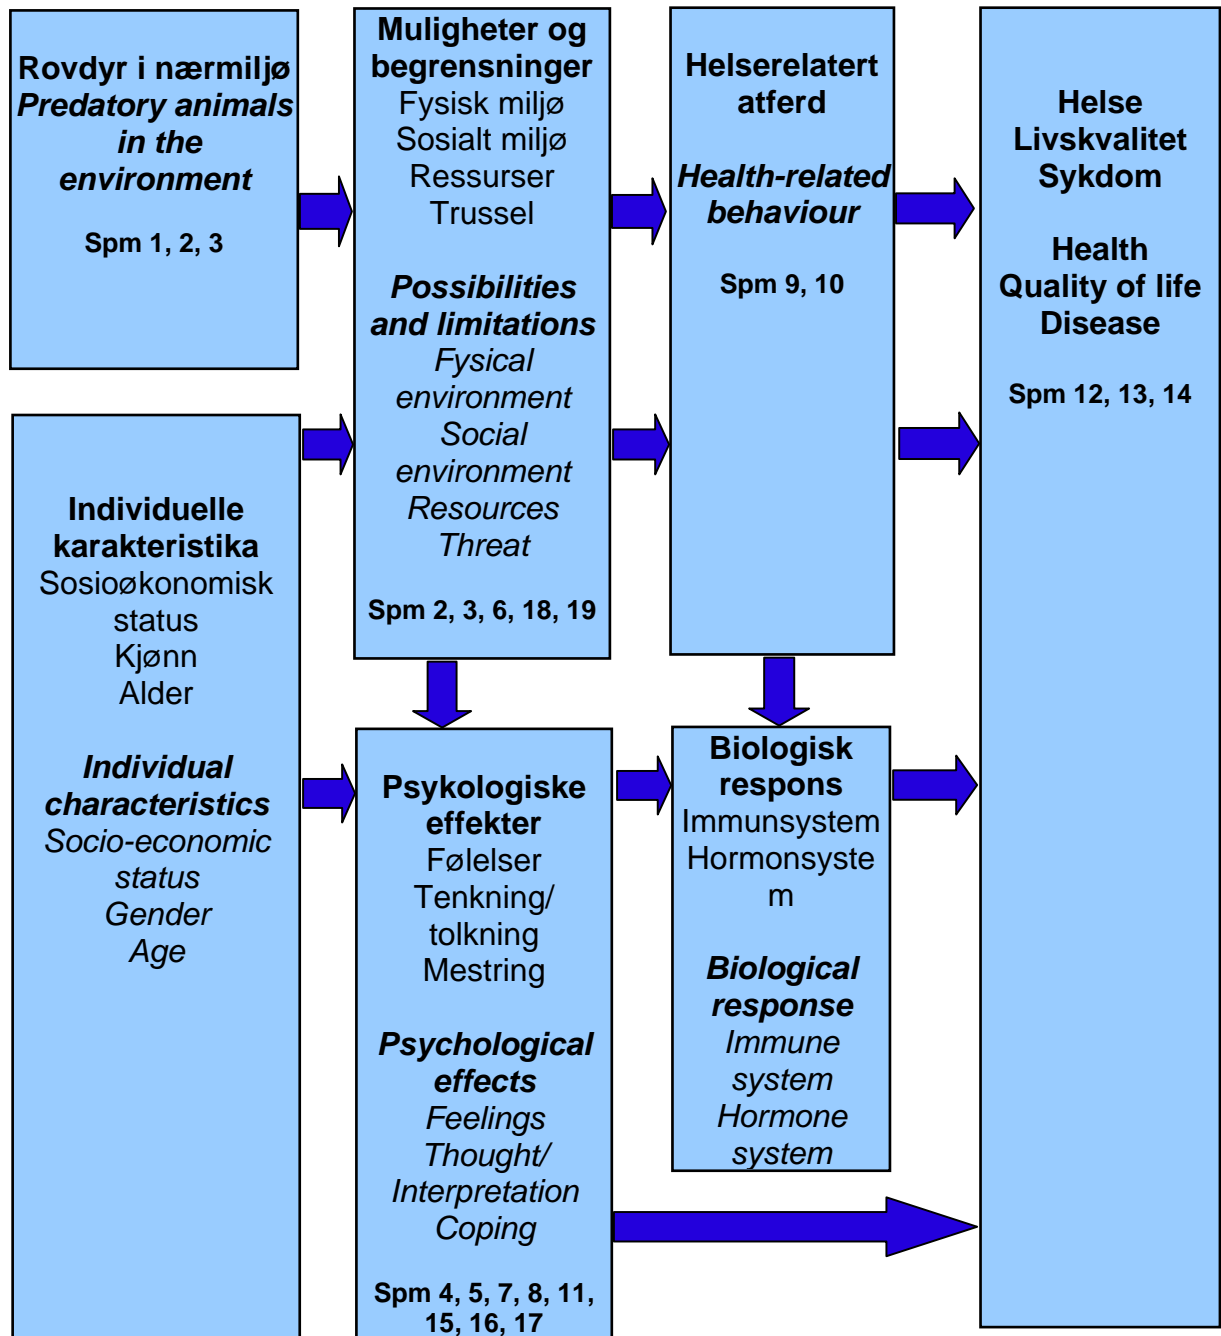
Rovdyr i nærmiljø
Predatory animals in the environment

Spm 1, 2, 3

Muligheter og begrensninger
Fysisk miljø
Sosialt miljø
Ressurser
Trussel

Possibilities and limitations
Fysical environment
Social environment
Resources
Threat

Spm 2, 3, 6, 18, 19

Helserelatert atferd

Health-related behaviour

Spm 9, 10

Helse
Livskvalitet
Sykdom

Health
Quality of life
Disease

Spm 12, 13, 14

Individuelle karakteristika
Sosioøkonomisk status
Kjønn
Alder

Individual characteristics
Socio-economic status
Gender
Age

Psykologiske effekter
Følelser
Tenkning/ tolkning
Mestring

Psychological effects
Feelings
Thought/ Interpretation
Coping

Spm 4, 5, 7, 8, 11, 15, 16, 17

Biologisk respons
Immunsystem
Hormonsyste m

Biological response
Immune system
Hormone system